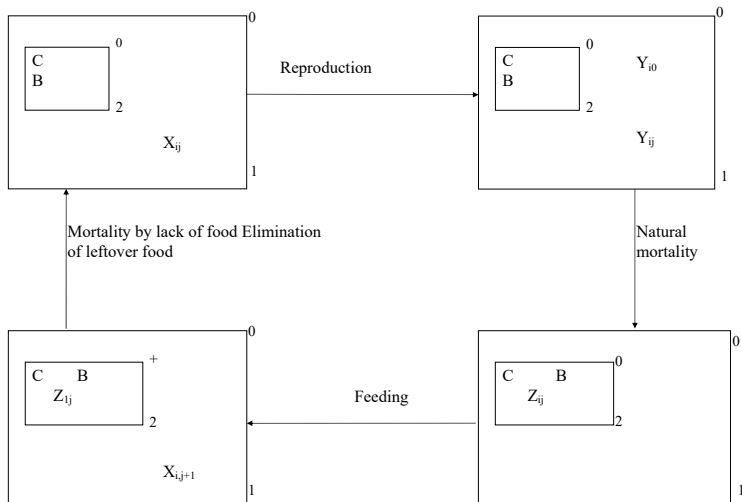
0

C
B

0

2

$X_{ij}$

1

Reproduction

0

C
B

0

2

$Y_{i0}$

$Y_{ij}$

1

Mortality by lack of food Elimination of leftover food

Natural mortality

0

C B
$Z_{1j}$

+

2

$X_{i,j+1}$

1

Feeding

0

C B
$Z_{ij}$

0

2

1